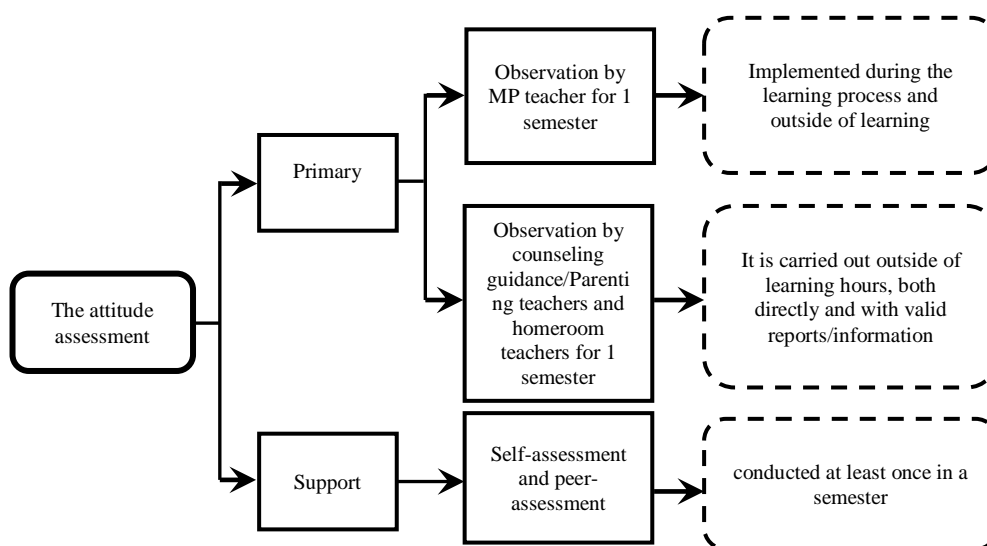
The attitude assessment

Primary

Observation by MP teacher for 1 semester

Implemented during the learning process and outside of learning

Observation by counseling guidance/Parenting teachers and homeroom teachers for 1 semester

It is carried out outside of learning hours, both directly and with valid reports/information

Support

Self-assessment and peer-assessment

conducted at least once in a semester